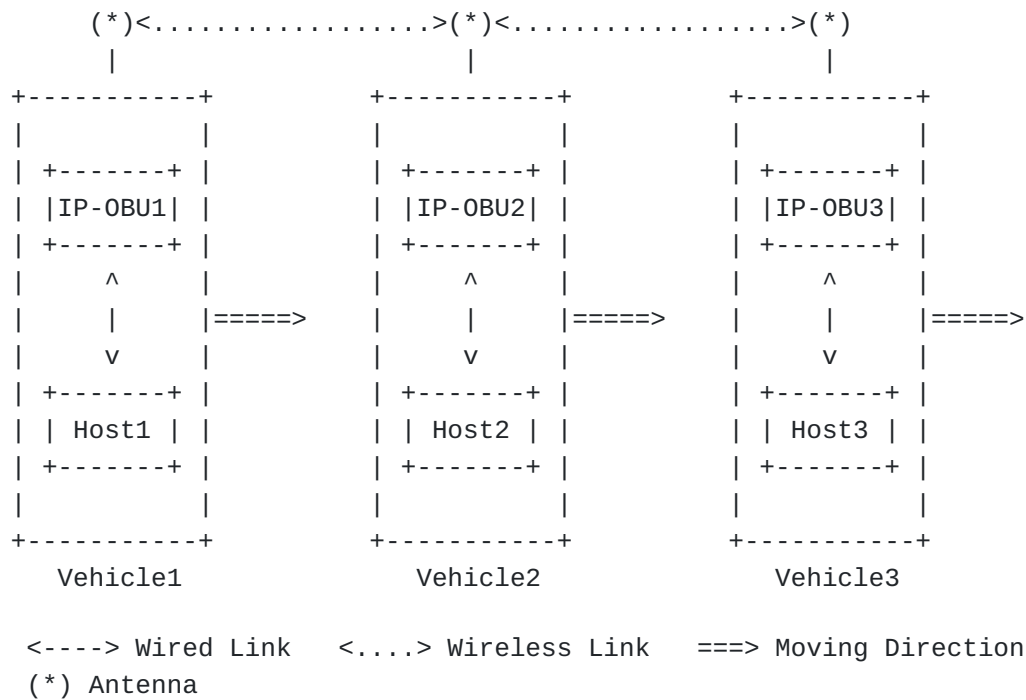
(*)<..................>(*)<..................>(*)

IP-OBU1

Host1

Vehicle1

=====>

IP-OBU2

Host2

Vehicle2

=====>

IP-OBU3

Host3

Vehicle3

=====>

<----> Wired Link   <....> Wireless Link   ===> Moving Direction
(*) Antenna